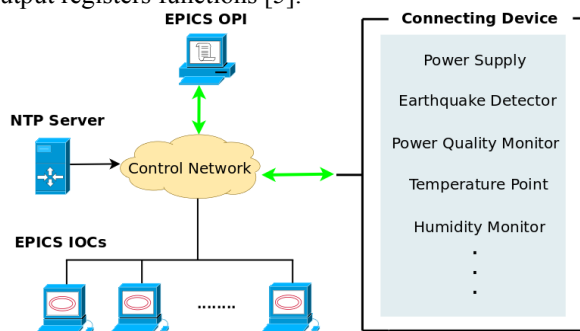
output registers functions [5].

EPICS OPI

NTP Server

Control Network

EPICS IOCs

........

Connecting Device

Power Supply

Earthquake Detector

Power Quality Monitor

Temperature Point

Humidity Monitor

.

.

.